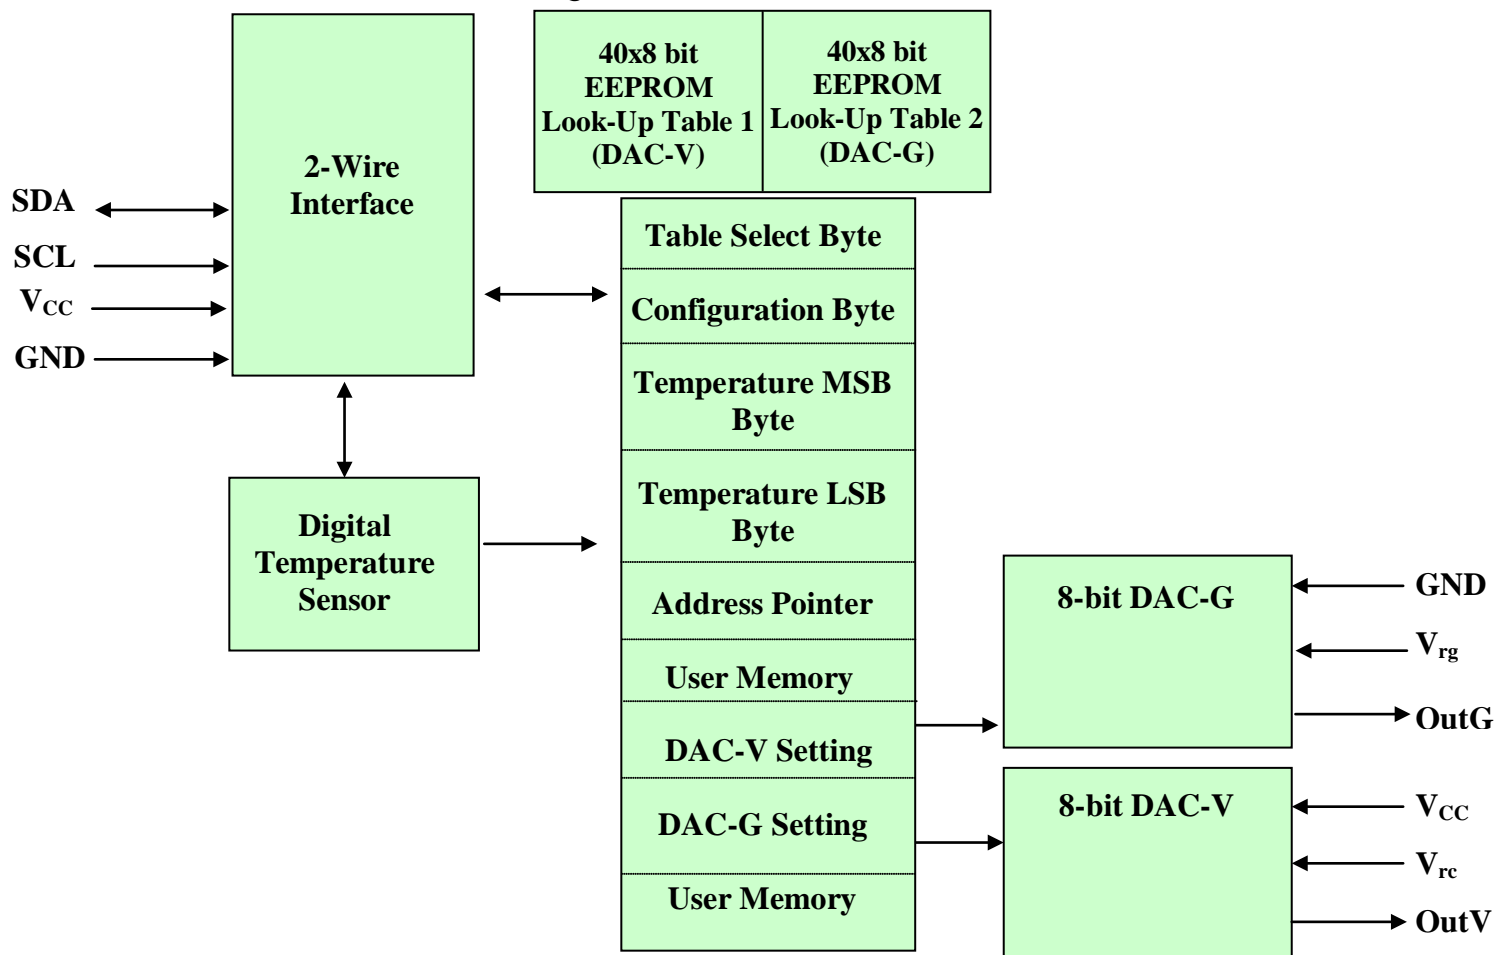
SDA
SCL
$V_{CC}$
GND

2-Wire Interface

40x8 bit EEPROM Look-Up Table 1 (DAC-V)

40x8 bit EEPROM Look-Up Table 2 (DAC-G)

Table Select Byte
Configuration Byte
Temperature MSB Byte
Temperature LSB Byte
Address Pointer
User Memory
DAC-V Setting
DAC-G Setting
User Memory

Digital Temperature Sensor

8-bit DAC-G
GND
$V_{rg}$
OutG

8-bit DAC-V
$V_{CC}$
$V_{rc}$
OutV